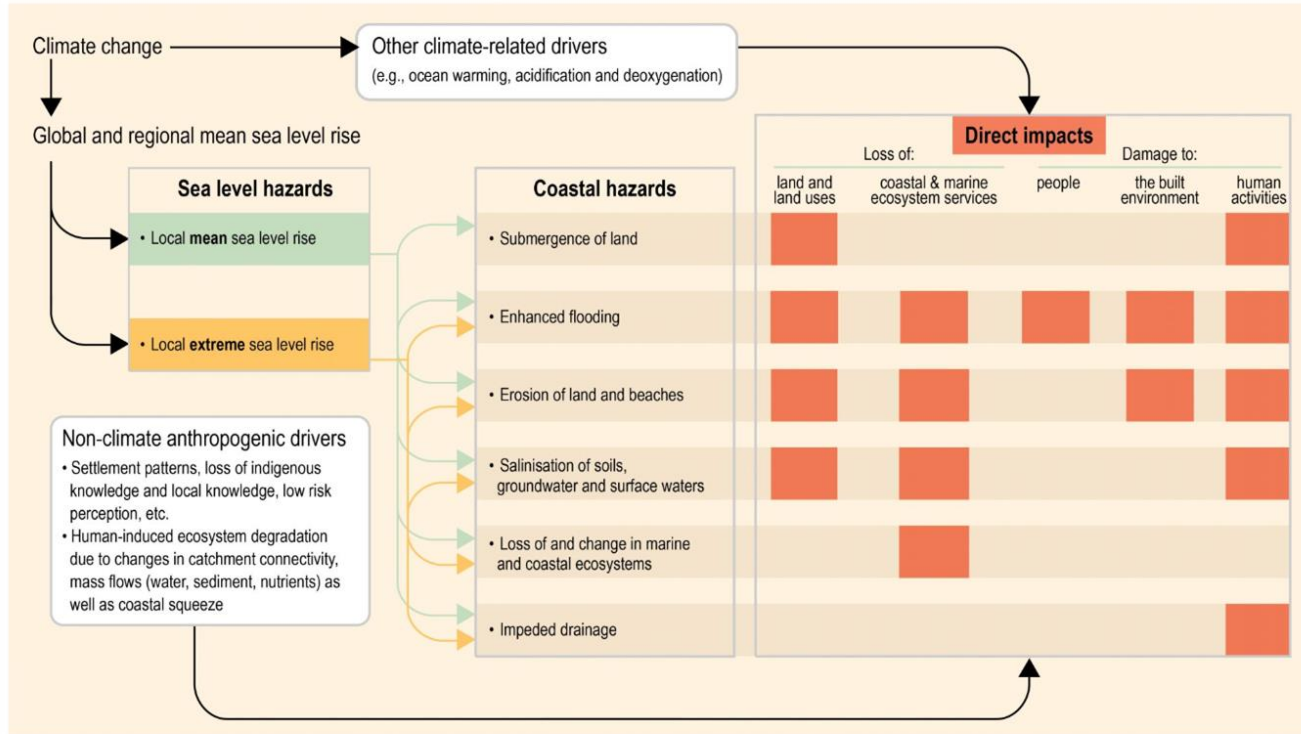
Climate change

Other climate-related drivers
(e.g., ocean warming, acidification and deoxygenation)

Global and regional mean sea level rise

Sea level hazards
• Local **mean** sea level rise
• Local **extreme** sea level rise

Non-climate anthropogenic drivers
• Settlement patterns, loss of indigenous knowledge and local knowledge, low risk perception, etc.
• Human-induced ecosystem degradation due to changes in catchment connectivity, mass flows (water, sediment, nutrients) as well as coastal squeeze

Coastal hazards
• Submergence of land
• Enhanced flooding
• Erosion of land and beaches
• Salinisation of soils, groundwater and surface waters
• Loss of and change in marine and coastal ecosystems
• Impeded drainage

Direct impacts
Loss of:
land and land uses
coastal & marine ecosystem services
Damage to:
people
the built environment
human activities